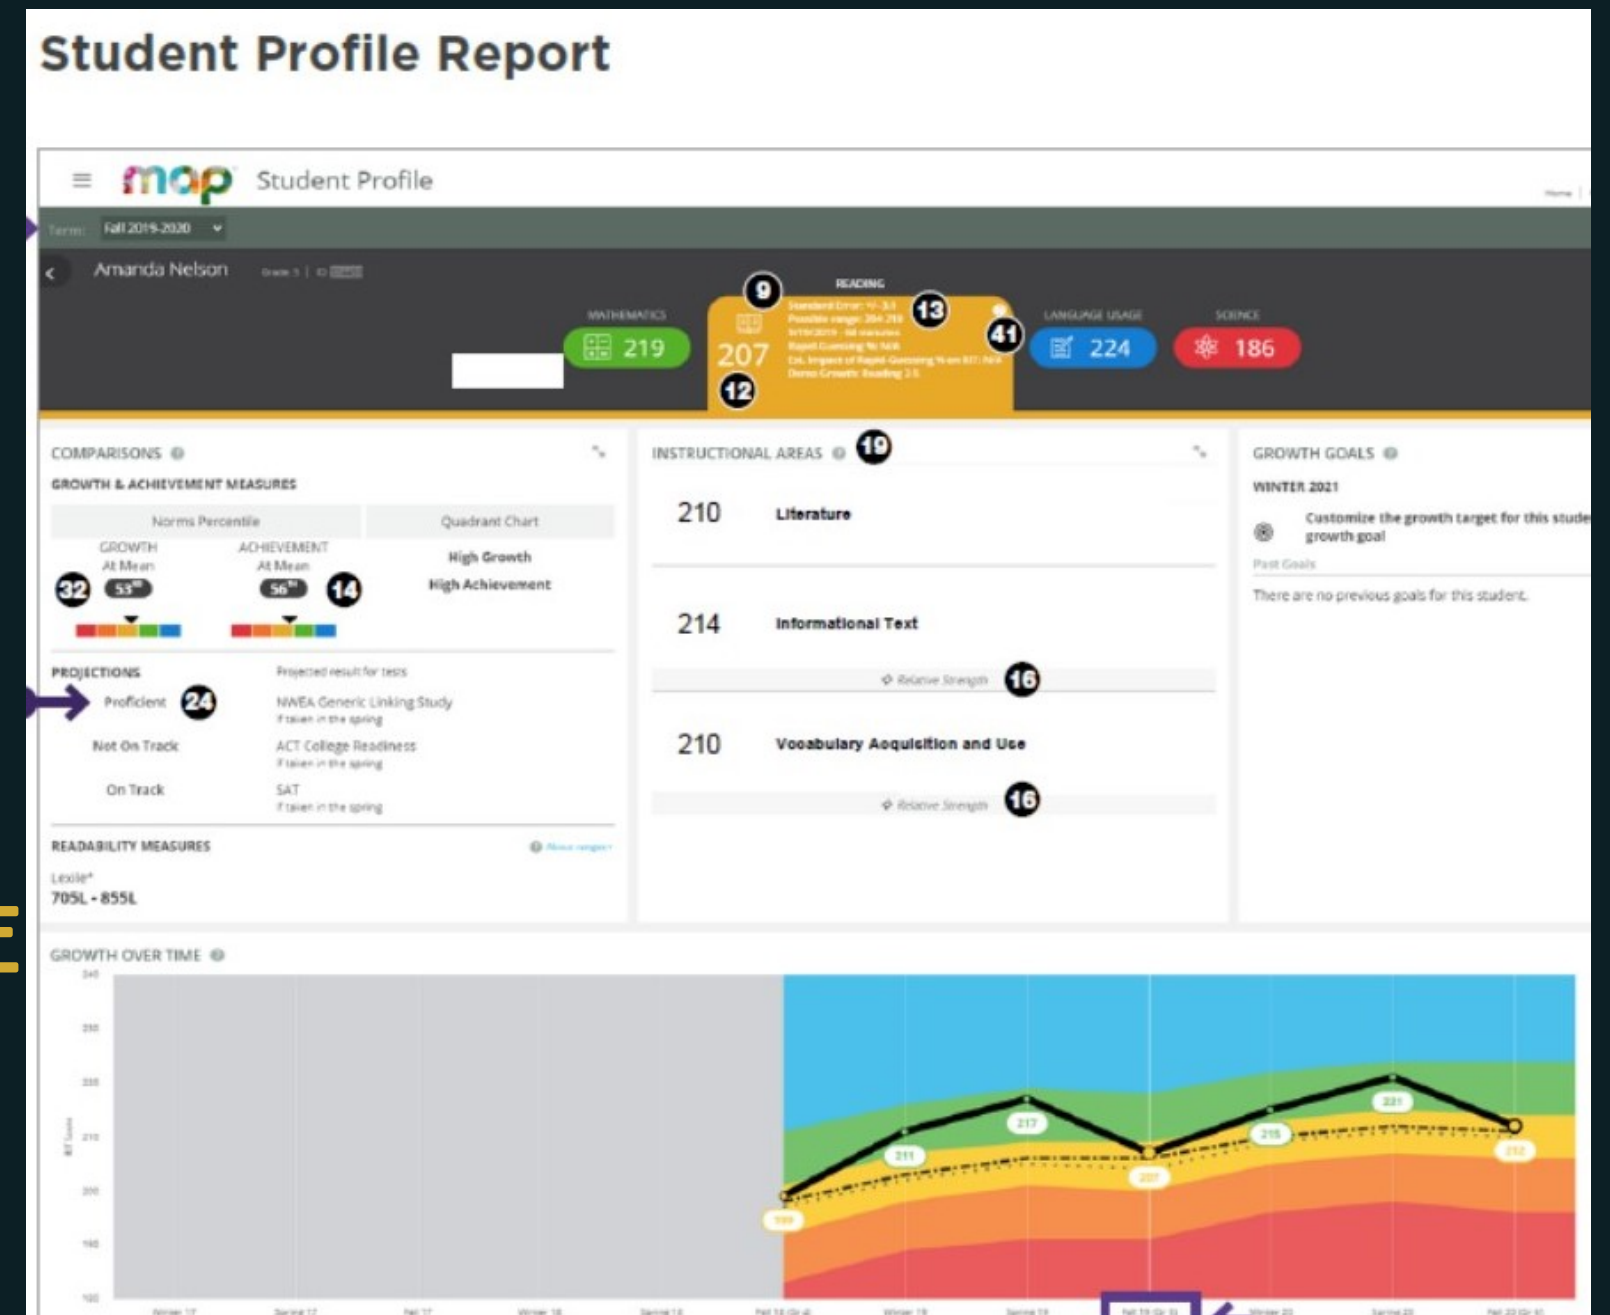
Student Profile Report

map Student Profile

Term: Fall 2019-2020

Amanda Nelson

READING

MATHEMATICS 219

9

207

12

13

41

LANGUAGE USAGE 224

SCIENCE 186

COMPARISONS

GROWTH & ACHIEVEMENT MEASURES

| Norms Percentile | Quadrant Chart |
|---|---|
| GROWTH At Mean 55th | ACHIEVEMENT At Mean 56th |
| High Growth | High Achievement |

32 14

PROJECTIONS

Projected result for tests

Proficient 24 — NWEA Generic Linking Study, if taken in the spring

Not On Track — ACT College Readiness, if taken in the spring

On Track — SAT, if taken in the spring

READABILITY MEASURES

Lexile*

705L - 855L

INSTRUCTIONAL AREAS 19

210 Literature

214 Informational Text

Relative Strength 16

210 Vocabulary Acquisition and Use

Relative Strength 16

GROWTH GOALS

WINTER 2021

Customize the growth target for this stude growth goal

Past Goals

There are no previous goals for this student.

GROWTH OVER TIME

199 211 217 207 215 221 212